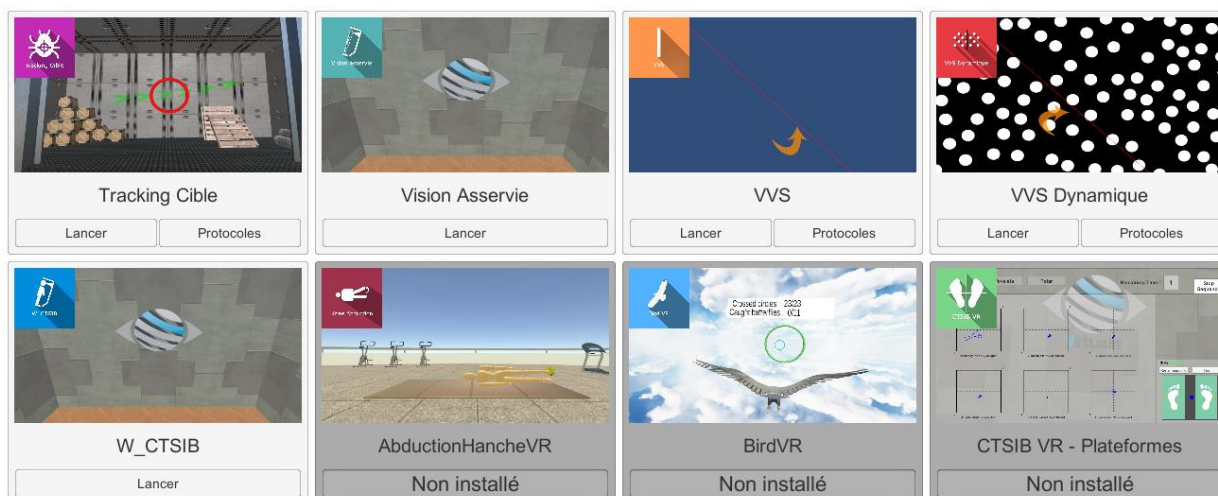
Tracking Cible

Tracking Cible

Lancer

Protocoles

Vision Asservie

Vision Asservie

Lancer

VVS

VVS

Lancer

Protocoles

VVS Dynamique

VVS Dynamique

Lancer

Protocoles

W_CTSIB

W_CTSIB

Lancer

Abduction Hanche

AbductionHancheVR

Non installé

Bird VR

Crossed circles : 23/23
Caught butterflies : 0/21

BirdVR

Non installé

CTSIB VR

CTSIB VR - Plateformes

Non installé